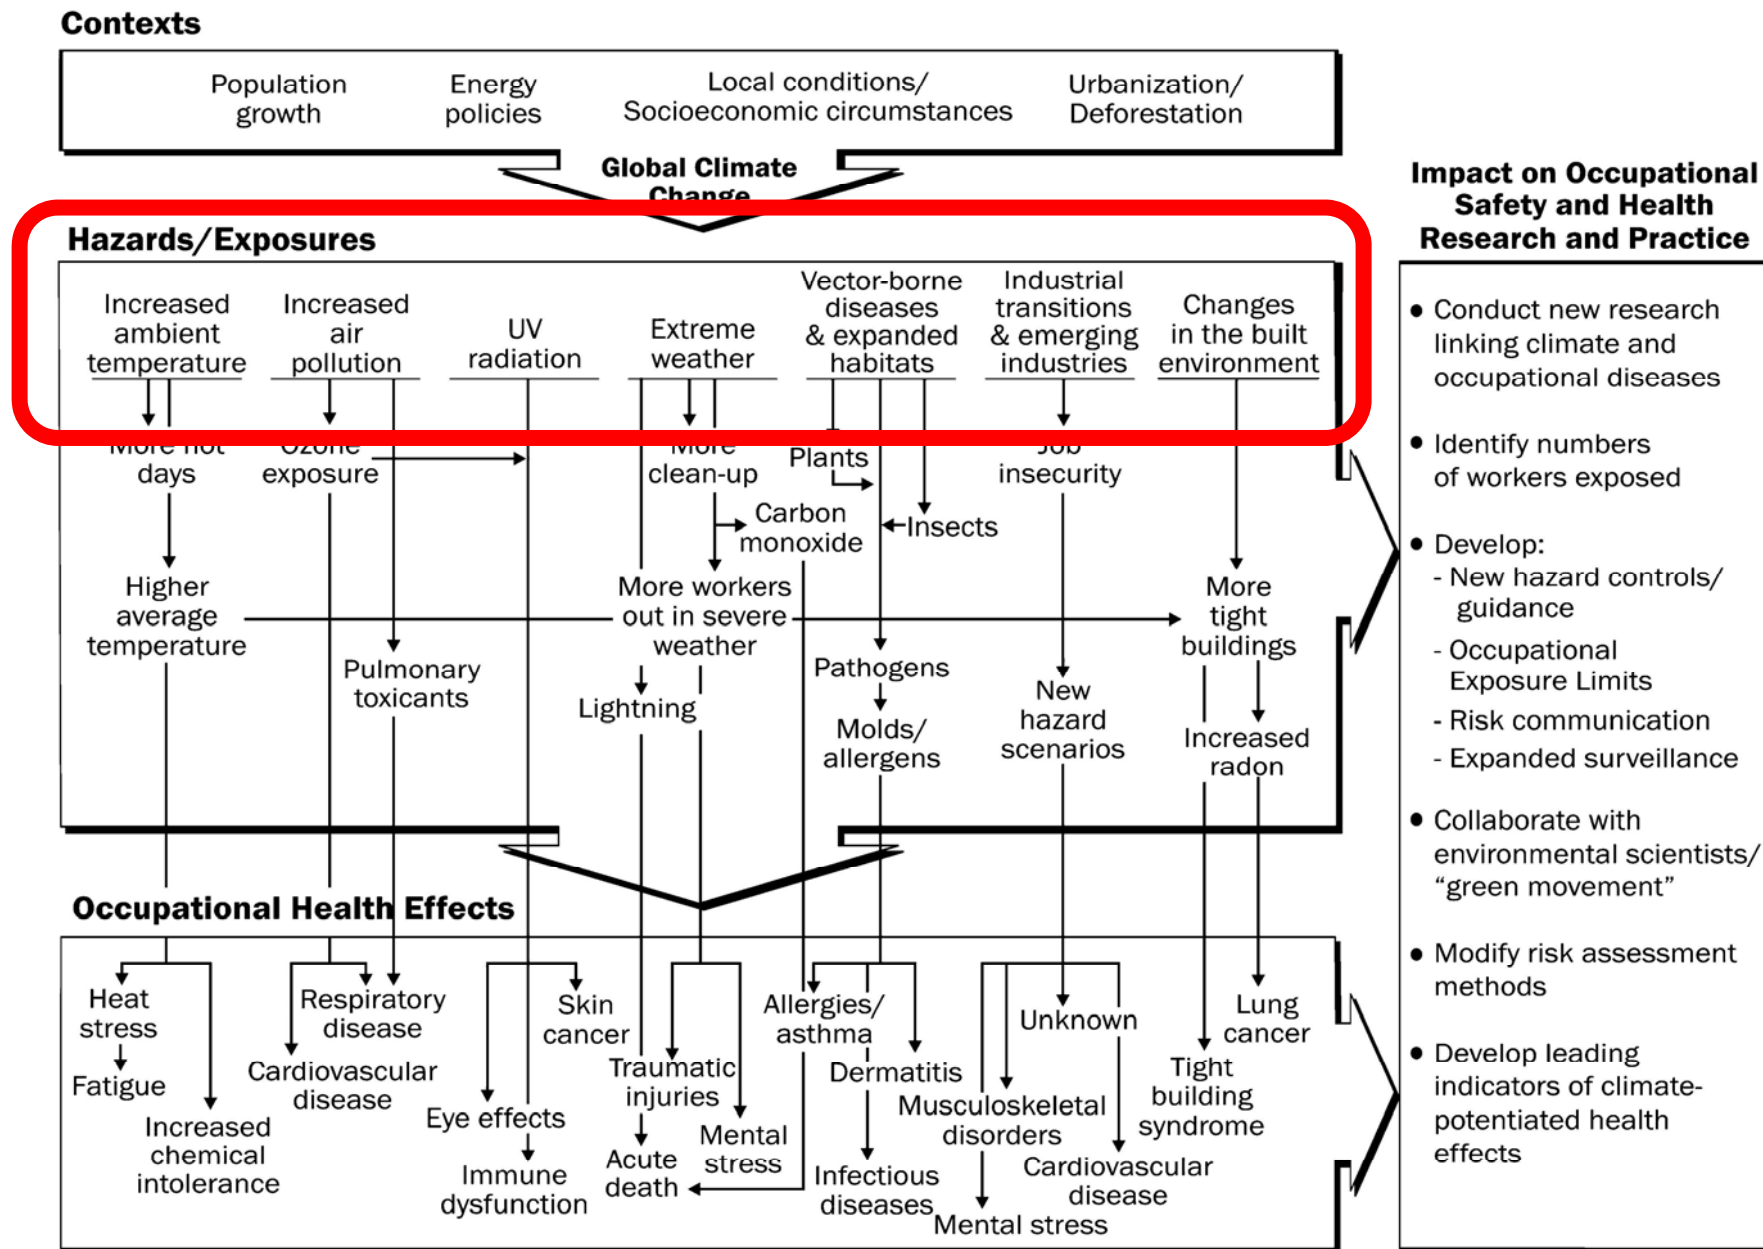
Contexts

Population growth

Energy policies

Local conditions/ Socioeconomic circumstances

Urbanization/ Deforestation

Global Climate Change

Hazards/Exposures

Increased ambient temperature

Increased air pollution

UV radiation

Extreme weather

Vector-borne diseases & expanded habitats

Industrial transitions & emerging industries

Changes in the built environment

More hot days

Ozone exposure

More clean-up

Plants

Job insecurity

Carbon monoxide

Insects

Higher average temperature

More workers out in severe weather

More tight buildings

Pulmonary toxicants

Pathogens

New hazard scenarios

Lightning

Molds/ allergens

Increased radon

Occupational Health Effects

Heat stress

Fatigue

Increased chemical intolerance

Respiratory disease

Cardiovascular disease

Skin cancer

Eye effects

Immune dysfunction

Traumatic injuries

Acute death

Mental stress

Allergies/ asthma

Dermatitis

Infectious diseases

Unknown

Musculoskeletal disorders

Mental stress

Cardiovascular disease

Tight building syndrome

Lung cancer

Impact on Occupational Safety and Health Research and Practice

• Conduct new research linking climate and occupational diseases

• Identify numbers of workers exposed

• Develop:
- New hazard controls/ guidance
- Occupational Exposure Limits
- Risk communication
- Expanded surveillance

• Collaborate with environmental scientists/ “green movement”

• Modify risk assessment methods

• Develop leading indicators of climate-potentiated health effects